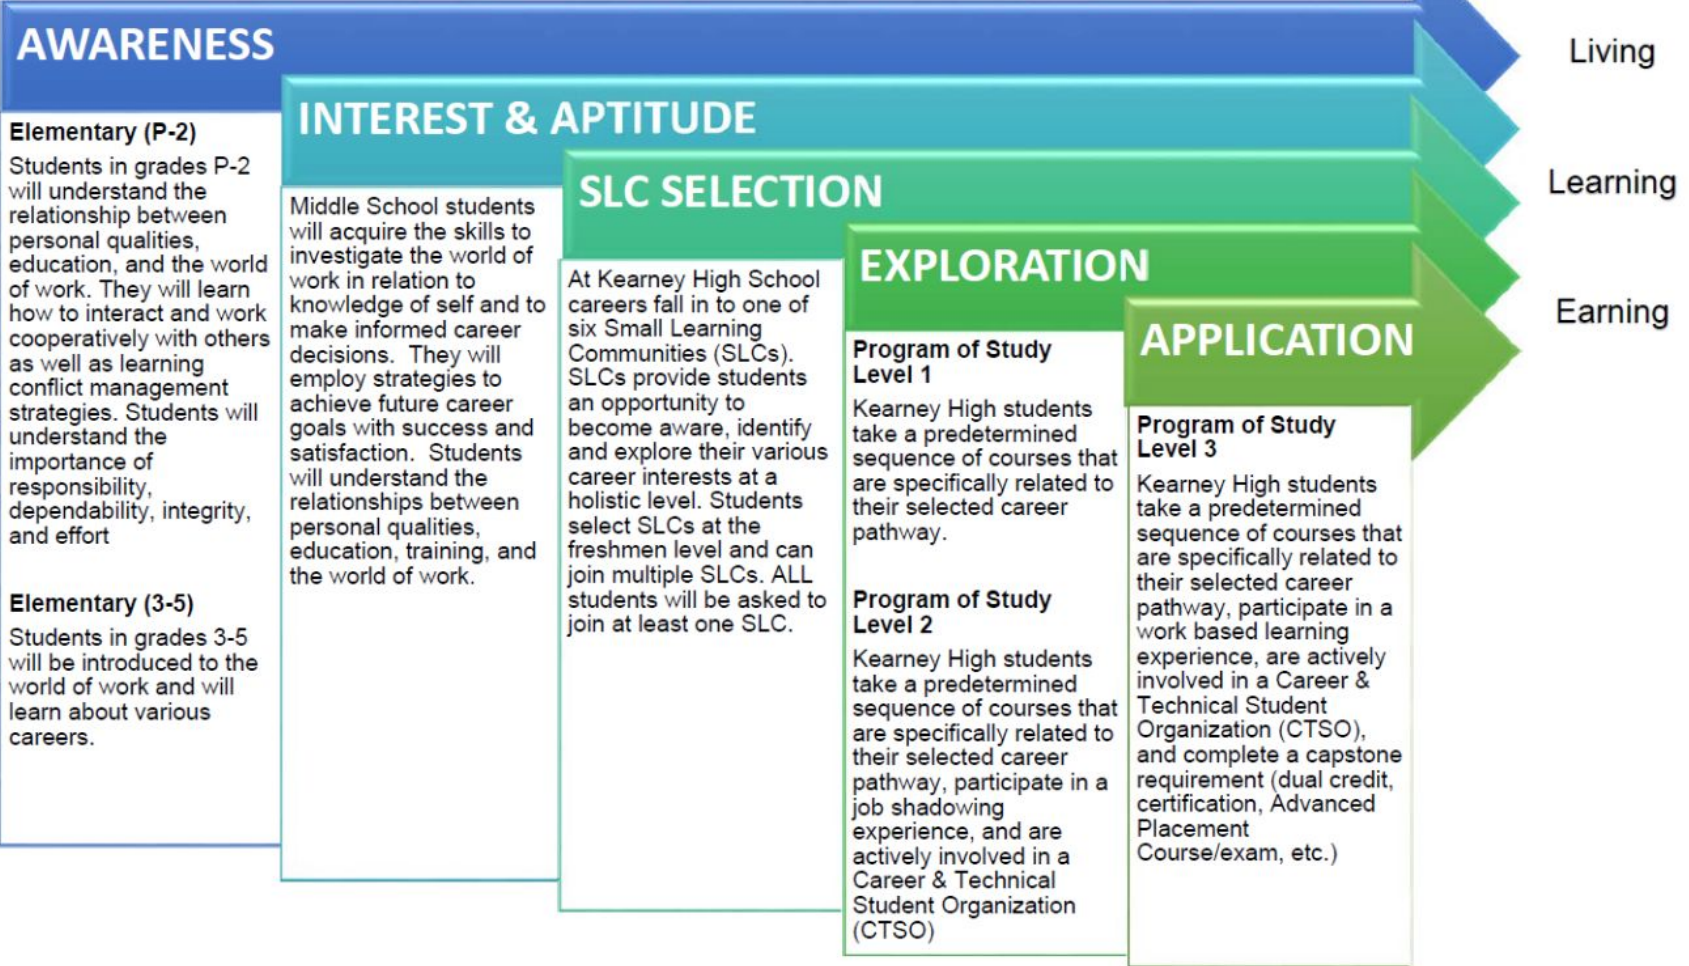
AWARENESS

Living

INTEREST & APTITUDE

Learning

SLC SELECTION

EXPLORATION

Earning

APPLICATION

Elementary (P-2)

Students in grades P-2 will understand the relationship between personal qualities, education, and the world of work. They will learn how to interact and work cooperatively with others as well as learning conflict management strategies. Students will understand the importance of responsibility, dependability, integrity, and effort

Elementary (3-5)

Students in grades 3-5 will be introduced to the world of work and will learn about various careers.

Middle School students will acquire the skills to investigate the world of work in relation to knowledge of self and to make informed career decisions. They will employ strategies to achieve future career goals with success and satisfaction. Students will understand the relationships between personal qualities, education, training, and the world of work.

At Kearney High School careers fall in to one of six Small Learning Communities (SLCs). SLCs provide students an opportunity to become aware, identify and explore their various career interests at a holistic level. Students select SLCs at the freshmen level and can join multiple SLCs. ALL students will be asked to join at least one SLC.

Program of Study Level 1

Kearney High students take a predetermined sequence of courses that are specifically related to their selected career pathway.

Program of Study Level 2

Kearney High students take a predetermined sequence of courses that are specifically related to their selected career pathway, participate in a job shadowing experience, and are actively involved in a Career & Technical Student Organization (CTSO)

Program of Study Level 3

Kearney High students take a predetermined sequence of courses that are specifically related to their selected career pathway, participate in a work based learning experience, are actively involved in a Career & Technical Student Organization (CTSO), and complete a capstone requirement (dual credit, certification, Advanced Placement Course/exam, etc.)